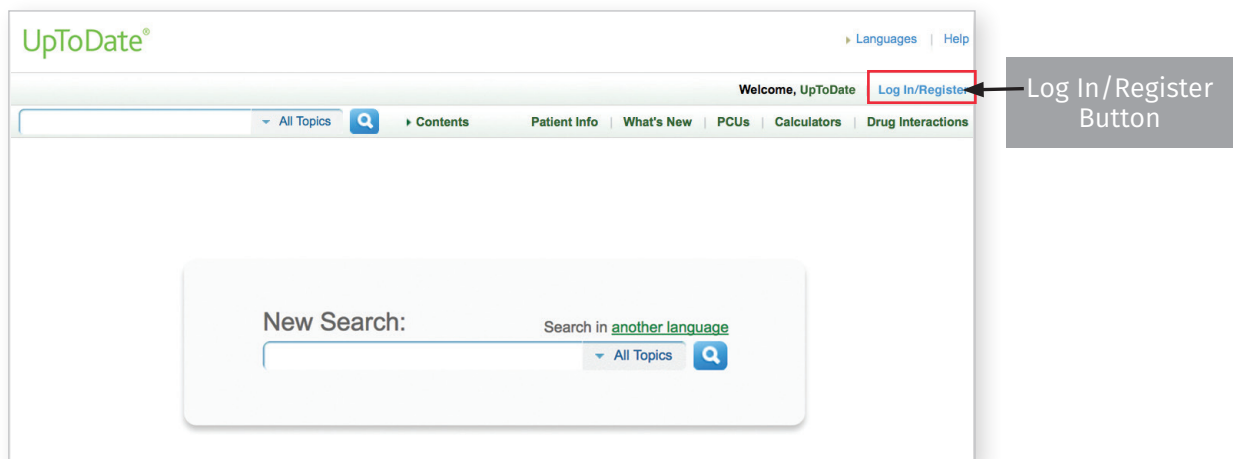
UpToDate®

Languages | Help

Welcome, UpToDate Log In/Registe

Log In/Register Button

All Topics

Contents

Patient Info | What's New | PCUs | Calculators | Drug Interactions

New Search:

Search in another language

All Topics